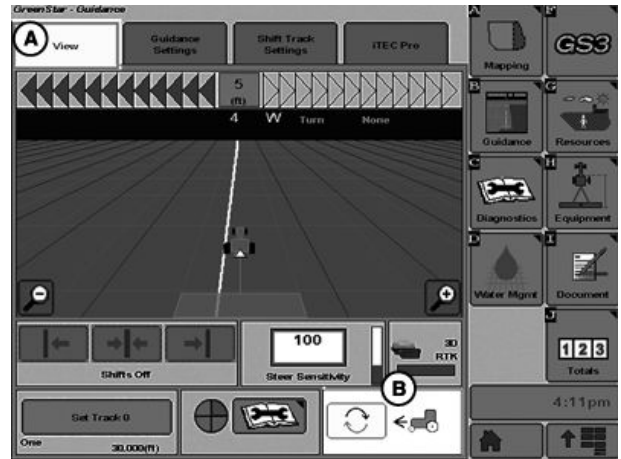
GreenStar - Guidance

A View

Guidance Settings

Shift Track Settings

iTEC Pro

5 (ft)

4 W Turn None

Shifts Off

100

Steer Sensitivity

3D RTK

Set Track 0

One 30.000(ft)

B

A Mapping

F GS3

B Guidance

G Resources

C Diagnostics

H Equipment

D Water Mgmt

I Document

J 123 Totals

4:11pm